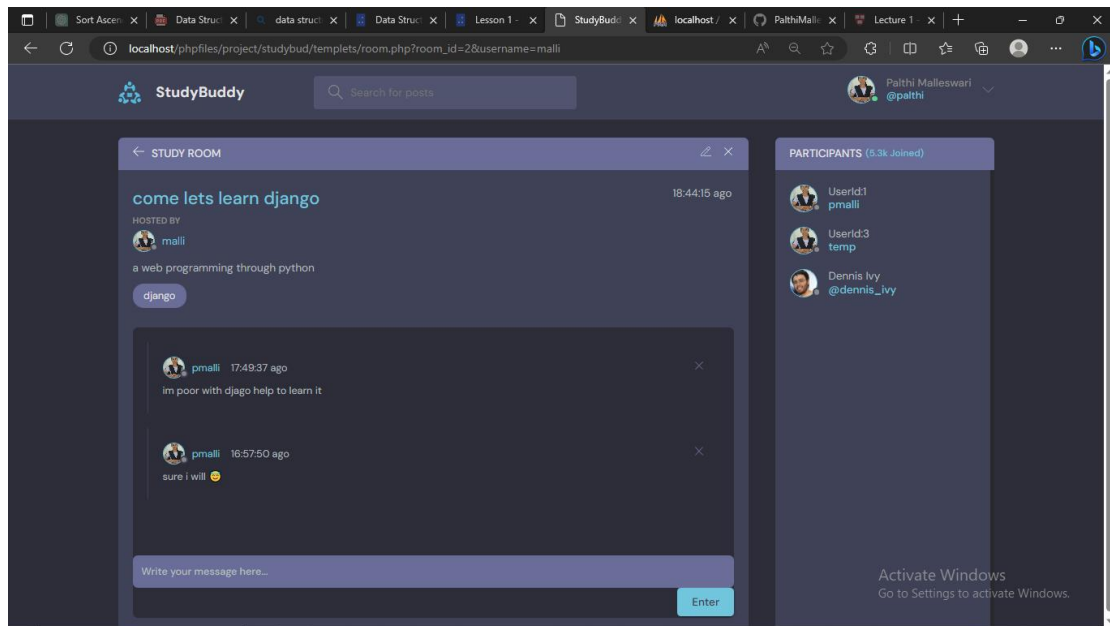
Sort Ascen | Data Struct | data struct | Data Struct | Lesson 1 - | StudyBudd | localhost / | PalthiMalle | Lecture 1 - | +

localhost/phpfiles/project/studybud/templets/room.php?room_id=2&username=malli

StudyBuddy

Search for posts

Palthi Malleswari
@palthi

← STUDY ROOM

come lets learn django

18:44:15 ago

HOSTED BY

malli

a web programming through python

django

pmalli 17:49:37 ago

im poor with djago help to learn it

pmalli 16:57:50 ago

sure i will

Write your message here...

Enter

PARTICIPANTS (5.3k Joined)

UserId:1
pmalli

UserId:3
temp

Dennis Ivy
@dennis_ivy

Activate Windows
Go to Settings to activate Windows.